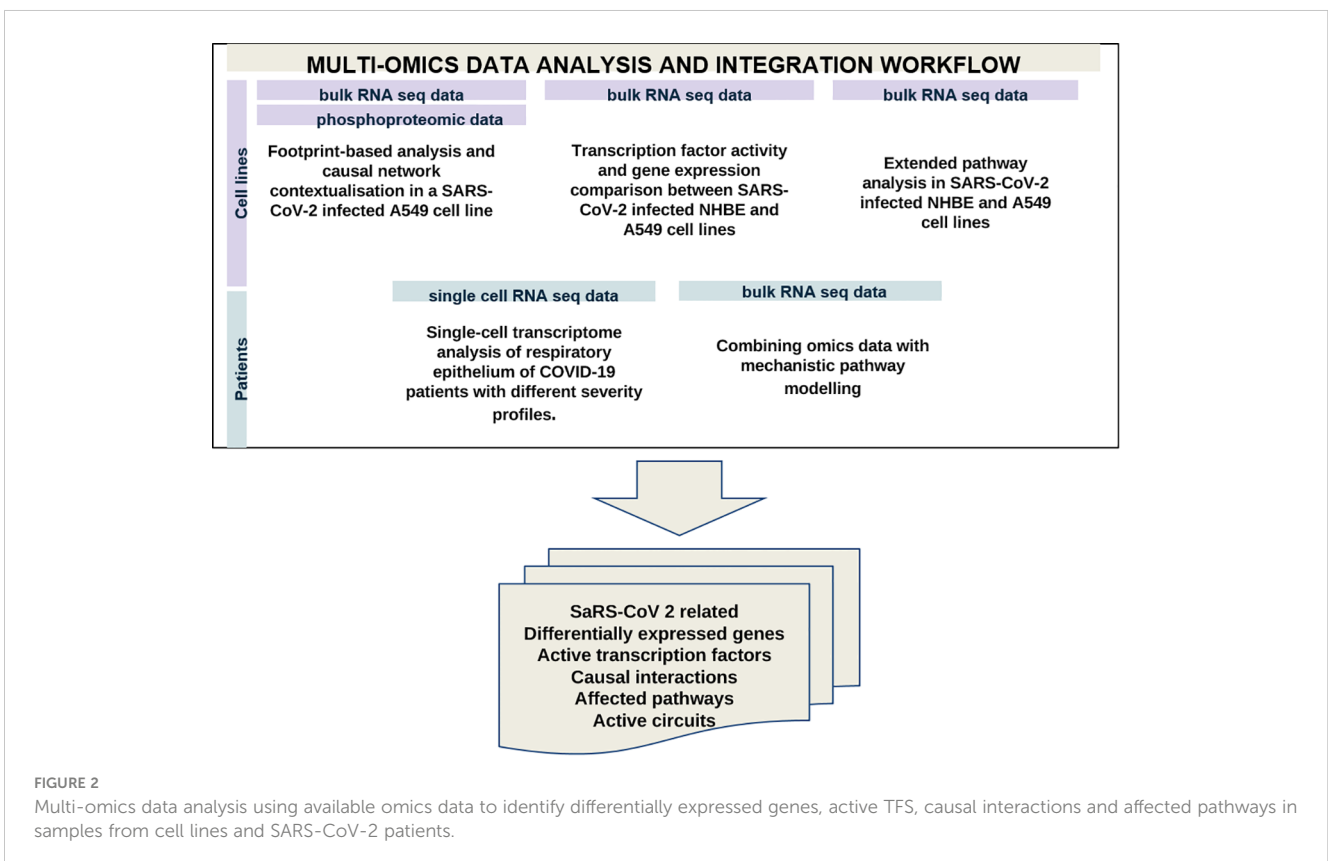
MULTI-OMICS DATA ANALYSIS AND INTEGRATION WORKFLOW

Cell lines

bulk RNA seq data

phosphoproteomic data

Footprint-based analysis and causal network contextualisation in a SARS-CoV-2 infected A549 cell line

bulk RNA seq data

Transcription factor activity and gene expression comparison between SARS-CoV-2 infected NHBE and A549 cell lines

bulk RNA seq data

Extended pathway analysis in SARS-CoV-2 infected NHBE and A549 cell lines

Patients

single cell RNA seq data

Single-cell transcriptome analysis of respiratory epithelium of COVID-19 patients with different severity profiles.

bulk RNA seq data

Combining omics data with mechanistic pathway modelling

SaRS-CoV 2 related
Differentially expressed genes
Active transcription factors
Causal interactions
Affected pathways
Active circuits

FIGURE 2
Multi-omics data analysis using available omics data to identify differentially expressed genes, active TFS, causal interactions and affected pathways in samples from cell lines and SARS-CoV-2 patients.